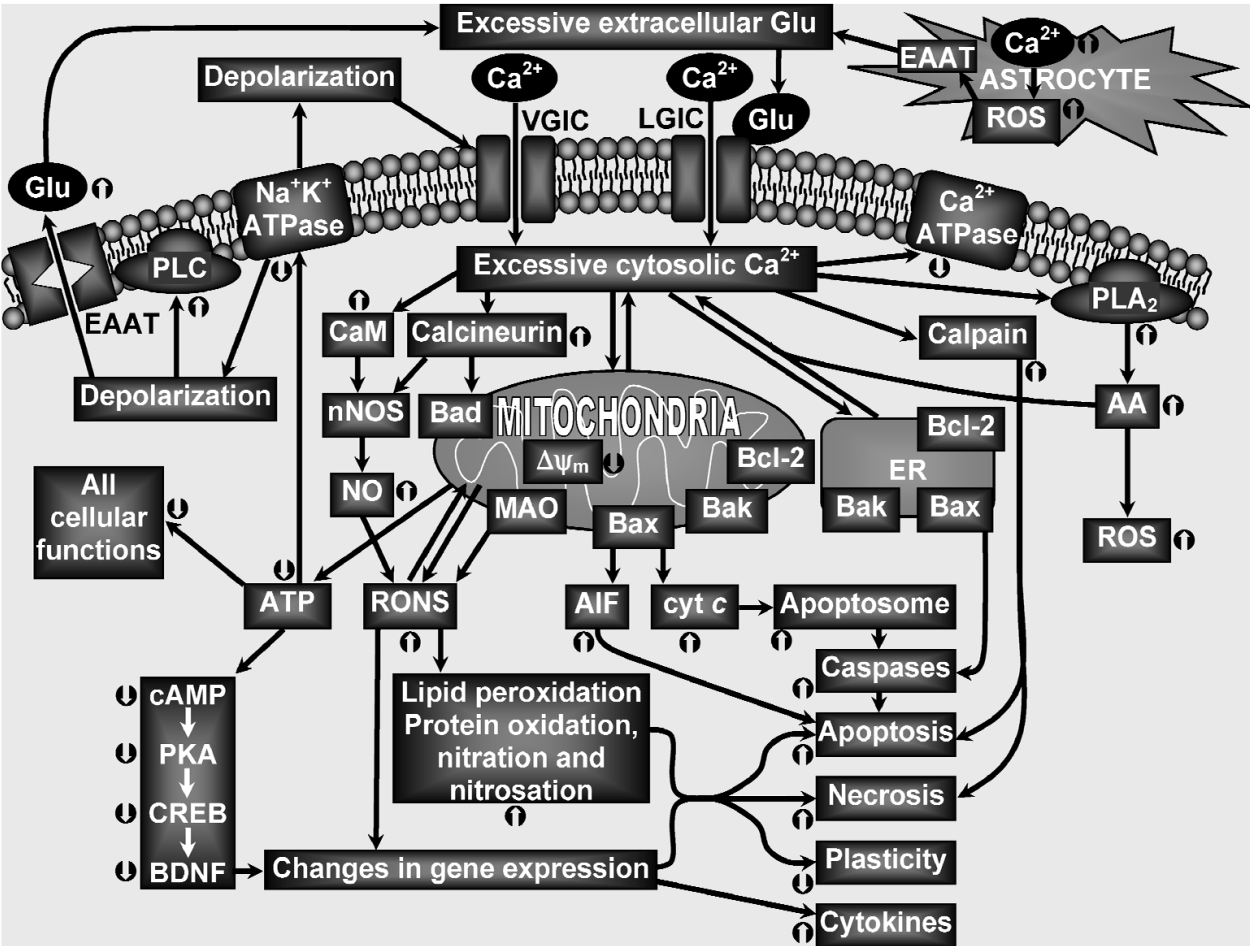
Excessive extracellular Glu

$Ca^{2+}$

EAAT

ASTROCYTE

ROS

Depolarization

$Ca^{2+}$

$Ca^{2+}$

VGIC

LGIC

Glu

Glu

$Na^{+}K^{+}$ ATPase

$Ca^{2+}$ ATPase

PLC

Excessive cytosolic $Ca^{2+}$

EAAT

$PLA_2$

CaM

Calcineurin

Calpain

Depolarization

nNOS

Bad

MITOCHONDRIA

AA

Bcl-2

$\Delta\psi_m$

Bcl-2

ER

All cellular functions

NO

MAO

Bax

Bak

Bak

Bax

ROS

ATP

RONS

AIF

cyt $c$

Apoptosome

Caspases

cAMP

Lipid peroxidation Protein oxidation, nitration and nitrosation

Apoptosis

PKA

CREB

Necrosis

BDNF

Changes in gene expression

Plasticity

Cytokines